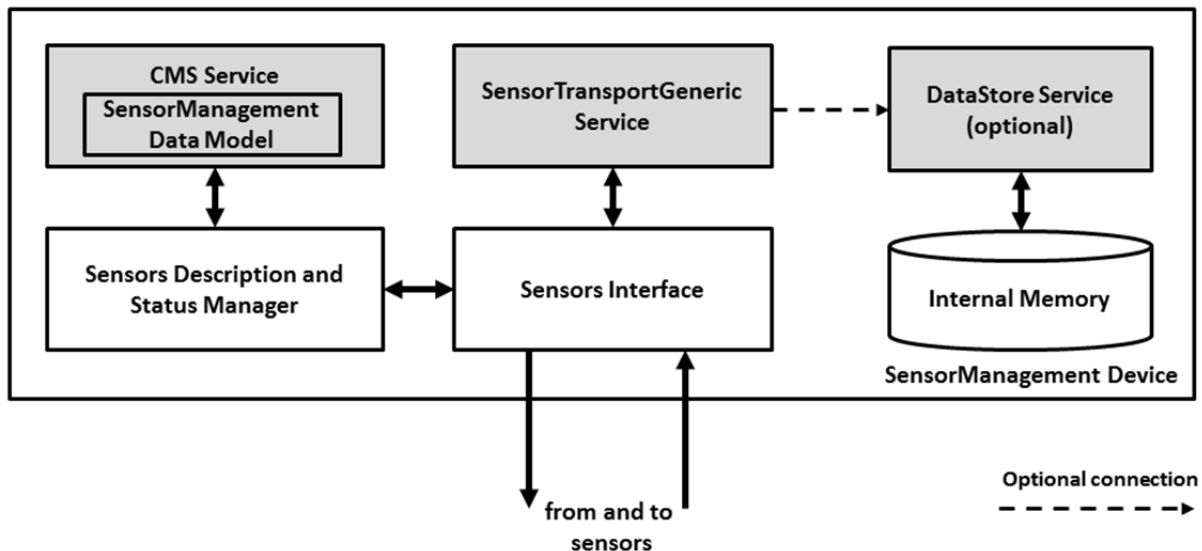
CMS Service
SensorManagement Data Model

SensorTransportGeneric Service

DataStore Service (optional)

Sensors Description and Status Manager

Sensors Interface

Internal Memory

SensorManagement Device

from and to sensors

Optional connection